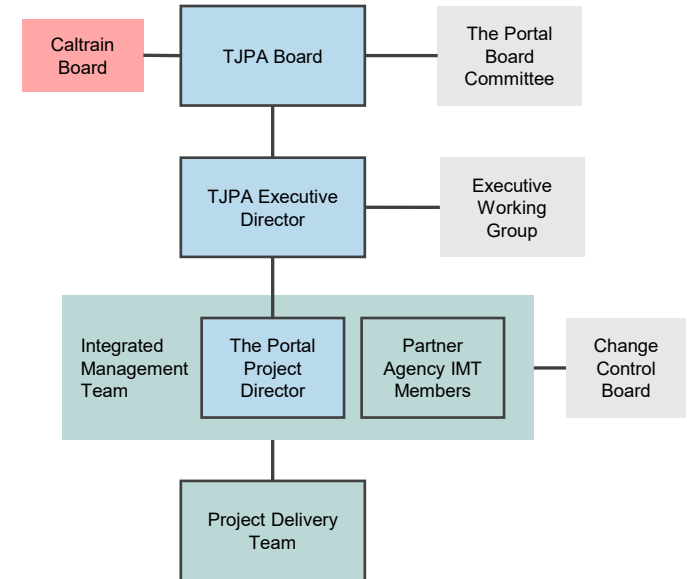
Caltrain Board

TJPA Board

The Portal Board Committee

TJPA Executive Director

Executive Working Group

Integrated Management Team

The Portal Project Director

Partner Agency IMT Members

Change Control Board

Project Delivery Team